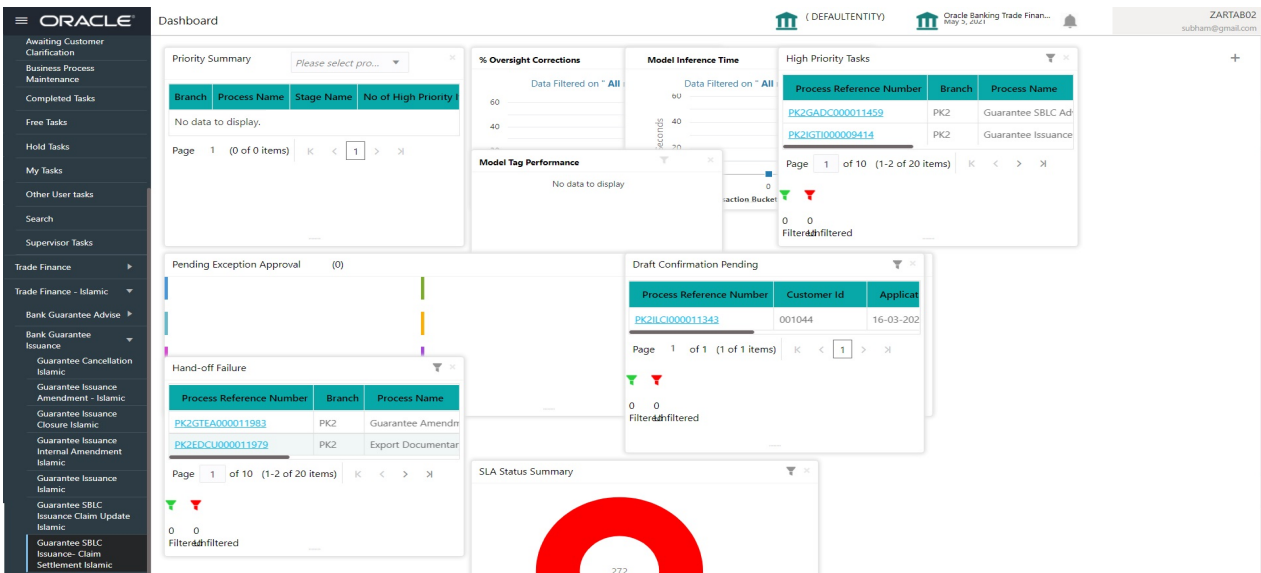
≡ ORACLE

Dashboard

(DEFAULTENTITY)

Oracle Banking Trade Finan...
May 5, 2021

ZARTAB02
subham@gmail.com

Awaiting Customer Clarification
Business Process Maintenance
Completed Tasks
Free Tasks
Hold Tasks
My Tasks
Other User tasks
Search
Supervisor Tasks
Trade Finance
Trade Finance - Islamic
Bank Guarantee Advise
Bank Guarantee Issuance
Guarantee Cancellation Islamic
Guarantee Issuance Amendment - Islamic
Guarantee Issuance Closure Islamic
Guarantee Issuance Internal Amendment Islamic
Guarantee Issuance Islamic
Guarantee SBLC Issuance Claim Update Islamic
Guarantee SBLC Issuance- Claim Settlement Islamic

Priority Summary
Please select pro...

| Branch | Process Name | Stage Name | No of High Priority |
|---|---|---|---|
| No data to display. | | | |

Page 1 (0 of 0 items) 1

% Oversight Corrections
Data Filtered on " All
60
40

Model Inference Time
Data Filtered on " All
60
40
20
Seconds
0
saction Bucket

Model Tag Performance
No data to display

High Priority Tasks

| Process Reference Number | Branch | Process Name |
|---|---|---|
| PK2GADC000011459 | PK2 | Guarantee SBLC Ad |
| PK2IGTI000009414 | PK2 | Guarantee Issuance |

Page 1 of 10 (1-2 of 20 items)

0 0
Filtered Unfiltered

+

Pending Exception Approval (0)

Draft Confirmation Pending

| Process Reference Number | Customer Id | Applicat |
|---|---|---|
| PK2ILCI000011343 | 001044 | 16-03-202 |

Page 1 of 1 (1 of 1 items) 1

0 0
Filtered Unfiltered

Hand-off Failure

| Process Reference Number | Branch | Process Name |
|---|---|---|
| PK2GTEA000011983 | PK2 | Guarantee Amendm |
| PK2EDCU000011979 | PK2 | Export Documentar |

Page 1 of 10 (1-2 of 20 items)

0 0
Filtered Unfiltered

SLA Status Summary
272